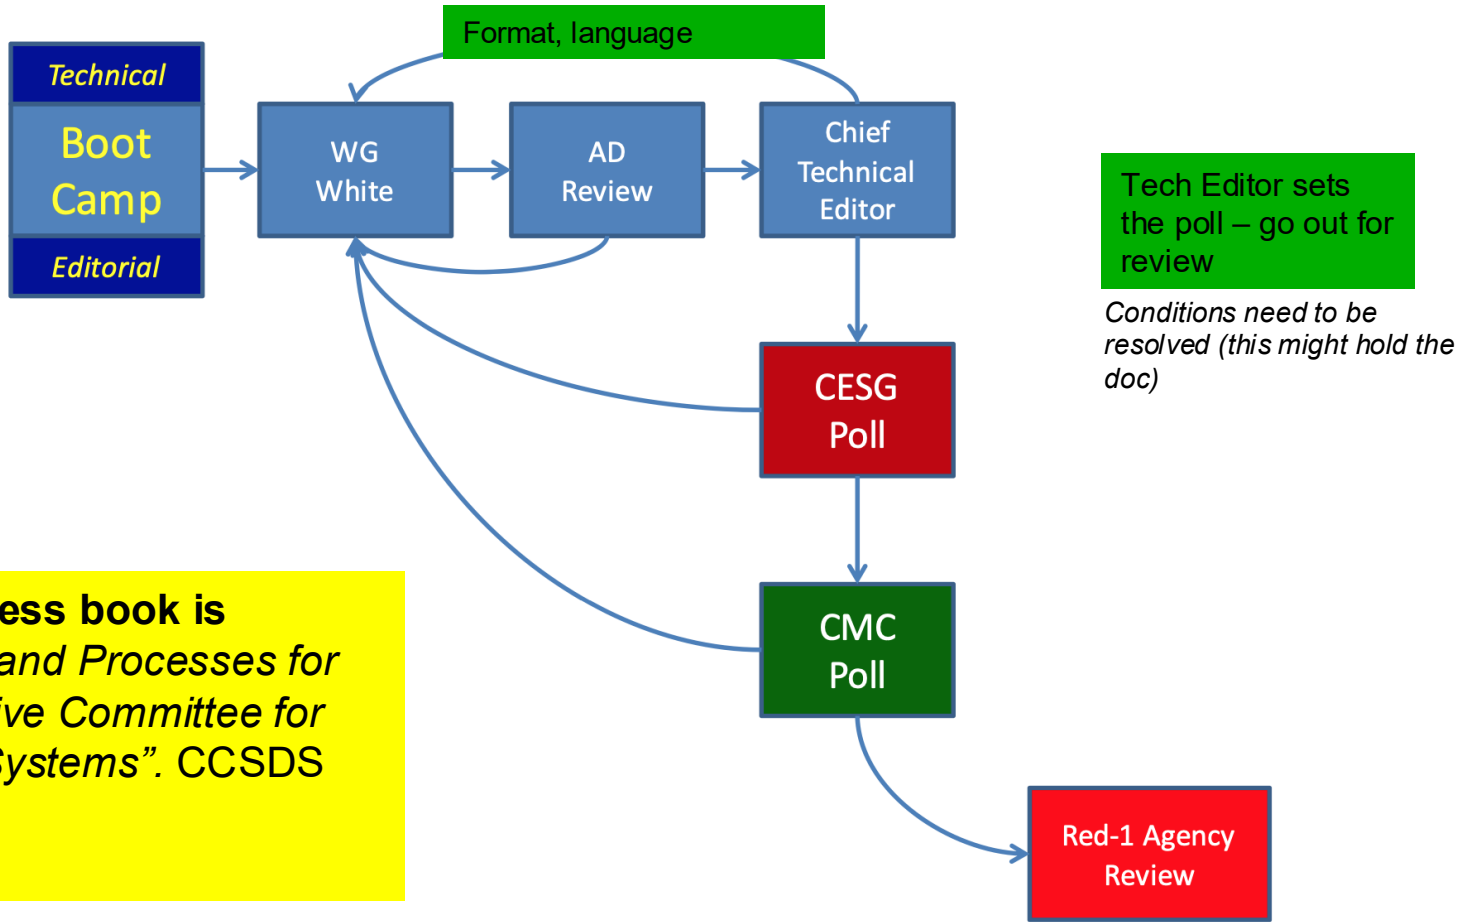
Format, language

Technical

Boot Camp

Editorial

WG White

AD Review

Chief Technical Editor

Tech Editor sets the poll – go out for review

*Conditions need to be resolved (this might hold the doc)*

CESG Poll

CMC Poll

Red-1 Agency Review

**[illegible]ess book is** *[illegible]and Processes for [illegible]ive Committee for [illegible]ystems”.* CCSDS